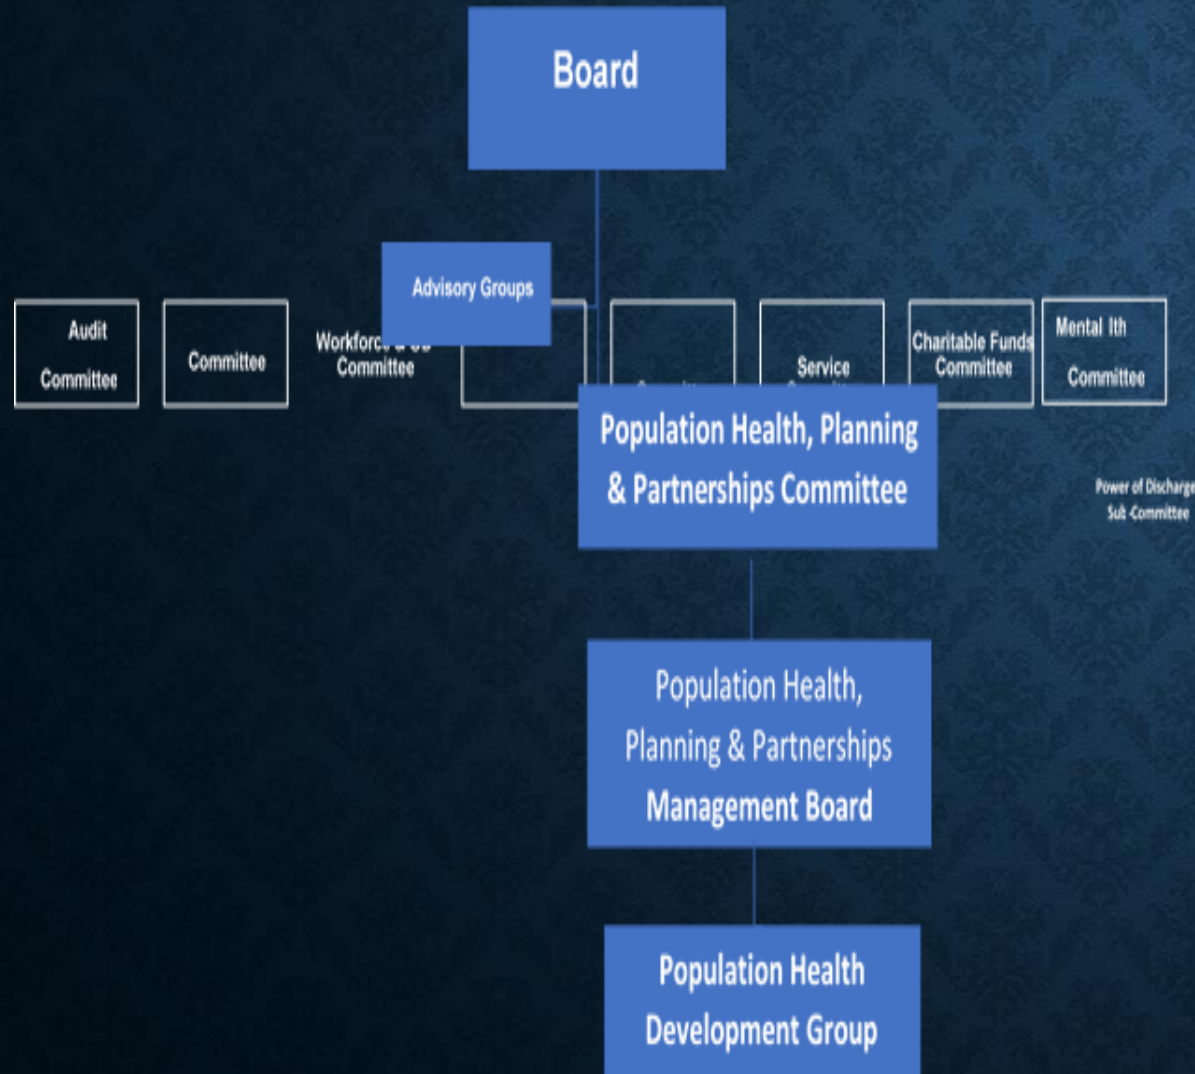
Board

Advisory Groups

Audit Committee

Committee

Workforce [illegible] Committee

Service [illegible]

Charitable Funds Committee

Mental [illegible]lth Committee

Population Health, Planning & Partnerships Committee

Power of Discharge Sub Committee

Population Health, Planning & Partnerships Management Board

Population Health Development Group